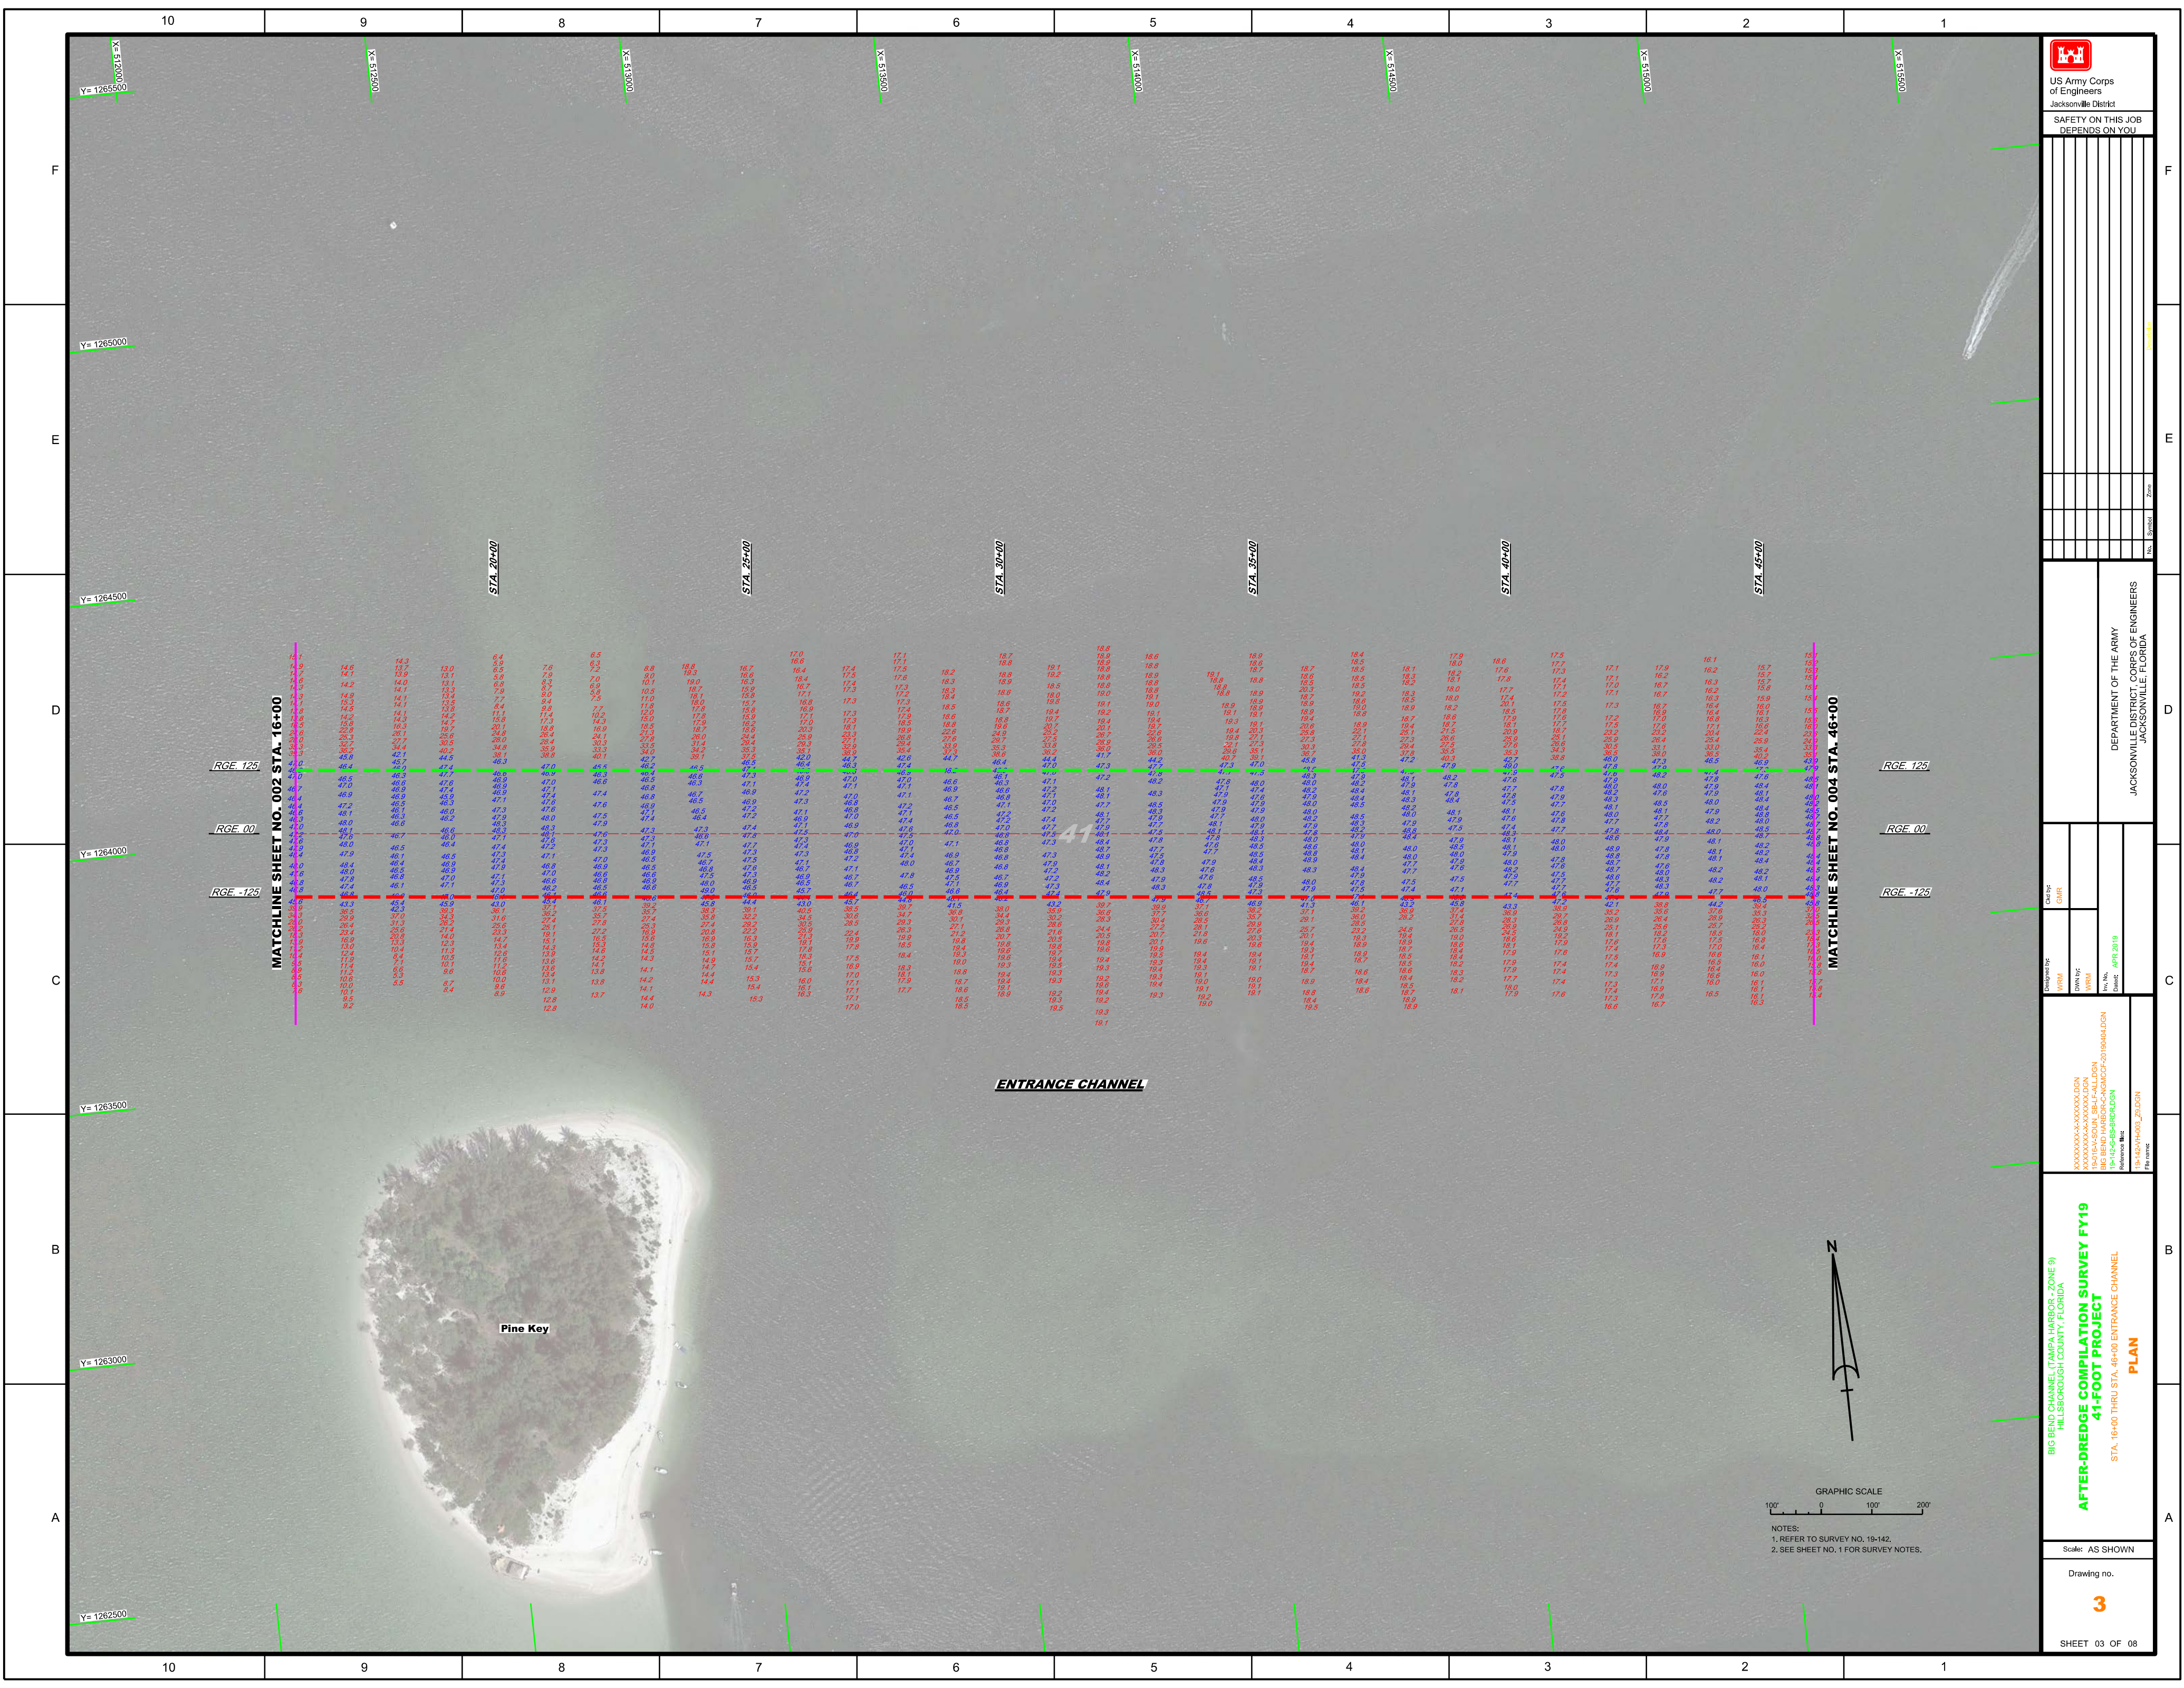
10 9 8 7 6 5 4 3 2 1

F

E

D

C

B

A

X= 512000
X= 512500
X= 513000
X= 513500
X= 514000
X= 514500
X= 515000
X= 515500

Y= 1265500
Y= 1265000
Y= 1264500
Y= 1264000
Y= 1263500
Y= 1263000
Y= 1262500

STA. 20+00
STA. 25+00
STA. 30+00
STA. 35+00
STA. 40+00
STA. 45+00

MATCHLINE SHEET NO. 002 STA. 16+00
MATCHLINE SHEET NO. 004 STA. 46+00

RGE. 125
RGE. 00
RGE. -125

41

ENTRANCE CHANNEL

Pine Key

N

GRAPHIC SCALE
100' 0 100' 200'

NOTES:
1. REFER TO SURVEY NO. 19-142.
2. SEE SHEET NO. 1 FOR SURVEY NOTES.

US Army Corps of Engineers
Jacksonville District

SAFETY ON THIS JOB DEPENDS ON YOU

DEPARTMENT OF THE ARMY
JACKSONVILLE DISTRICT, CORPS OF ENGINEERS
JACKSONVILLE, FLORIDA

Designed by: WRM
Dwn by: WRM
Ckd by: GMR
Date: APR 2019

BIG BEND CHANNEL (TAMPA HARBOR - ZONE 9)
HILLSBOROUGH COUNTY, FLORIDA
AFTER-DREDGE COMPILATION SURVEY FY19
41-FOOT PROJECT
STA. 16+00 THRU STA. 46+00 ENTRANCE CHANNEL
PLAN

Scale: AS SHOWN
Drawing no.
3
SHEET 03 OF 08